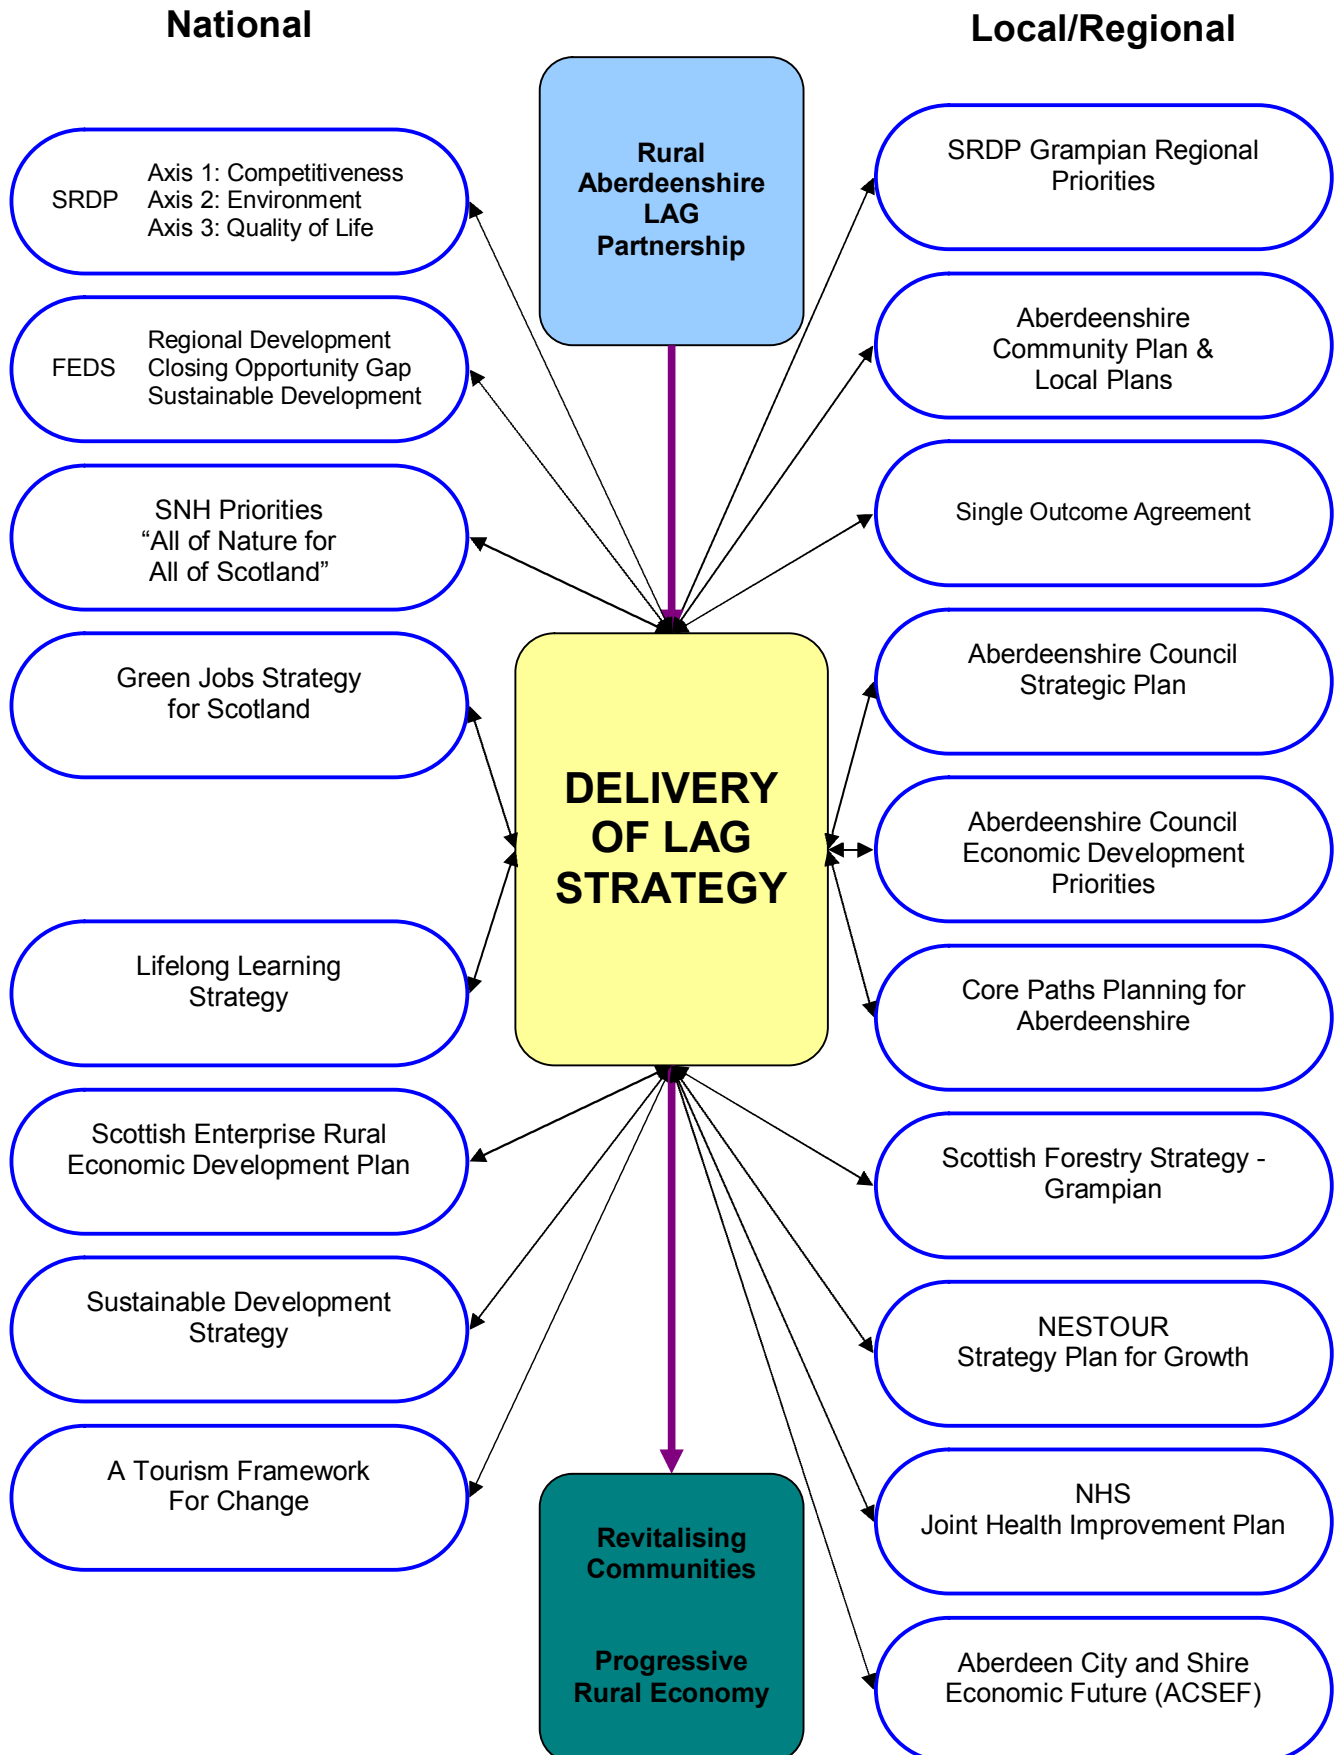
National

Local/Regional

Rural Aberdeenshire LAG Partnership

SRDP Axis 1: Competitiveness
Axis 2: Environment
Axis 3: Quality of Life

FEDS Regional Development
Closing Opportunity Gap
Sustainable Development

SNH Priorities
“All of Nature for All of Scotland”

Green Jobs Strategy for Scotland

Lifelong Learning Strategy

Scottish Enterprise Rural Economic Development Plan

Sustainable Development Strategy

A Tourism Framework For Change

SRDP Grampian Regional Priorities

Aberdeenshire Community Plan & Local Plans

Single Outcome Agreement

Aberdeenshire Council Strategic Plan

Aberdeenshire Council Economic Development Priorities

Core Paths Planning for Aberdeenshire

Scottish Forestry Strategy - Grampian

NESTOUR
Strategy Plan for Growth

NHS
Joint Health Improvement Plan

Aberdeen City and Shire Economic Future (ACSEF)

DELIVERY OF LAG STRATEGY

Revitalising Communities

Progressive Rural Economy